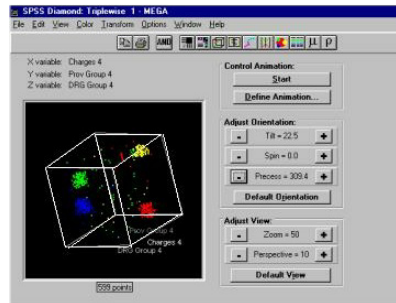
SPSS Diamond: Triplewise 1 - MEGA

File Edit View Color Transform Options Window Help

AND μ ρ

X variable: Charges 4
Y variable: Prov Group 4
Z variable: DRG Group 4

Prov Group 4
Charges 4
DRG Group 4

559 points

Control Animation:
Start
Define Animation...

Adjust Orientation:
- Tilt = 22.5 +
- Spin = 0.0 +
- Precess = 309.4 +
Default Orientation

Adjust View:
- Zoom = 50 +
- Perspective = 10 +
Default View